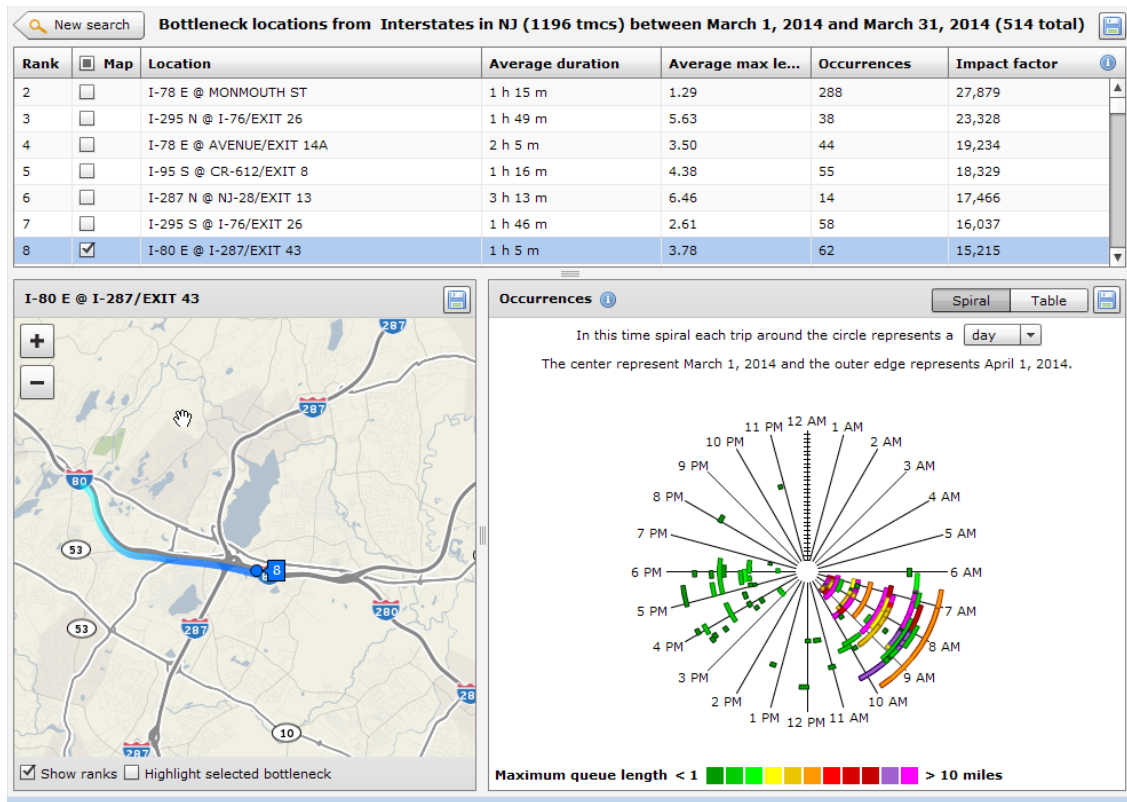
New search

Bottleneck locations from Interstates in NJ (1196 tmcs) between March 1, 2014 and March 31, 2014 (514 total)

| Rank | Map | Location | Average duration | Average max le... | Occurrences | Impact factor |
|---|---|---|---|---|---|---|
| 2 | ☐ | I-78 E @ MONMOUTH ST | 1 h 15 m | 1.29 | 288 | 27,879 |
| 3 | ☐ | I-295 N @ I-76/EXIT 26 | 1 h 49 m | 5.63 | 38 | 23,328 |
| 4 | ☐ | I-78 E @ AVENUE/EXIT 14A | 2 h 5 m | 3.50 | 44 | 19,234 |
| 5 | ☐ | I-95 S @ CR-612/EXIT 8 | 1 h 16 m | 4.38 | 55 | 18,329 |
| 6 | ☐ | I-287 N @ NJ-28/EXIT 13 | 3 h 13 m | 6.46 | 14 | 17,466 |
| 7 | ☐ | I-295 S @ I-76/EXIT 26 | 1 h 46 m | 2.61 | 58 | 16,037 |
| 8 | ☑ | I-80 E @ I-287/EXIT 43 | 1 h 5 m | 3.78 | 62 | 15,215 |

I-80 E @ I-287/EXIT 43

+
−
287
287
80
53
8
280
53
287
10
287
28

☑ Show ranks ☐ Highlight selected bottleneck

Occurrences

Spiral Table

In this time spiral each trip around the circle represents a day

The center represent March 1, 2014 and the outer edge represents April 1, 2014.

12 AM
1 AM
2 AM
3 AM
4 AM
5 AM
6 AM
7 AM
8 AM
9 AM
10 AM
11 AM
12 PM
1 PM
2 PM
3 PM
4 PM
5 PM
6 PM
7 PM
8 PM
9 PM
10 PM
11 PM

Maximum queue length < 1 > 10 miles